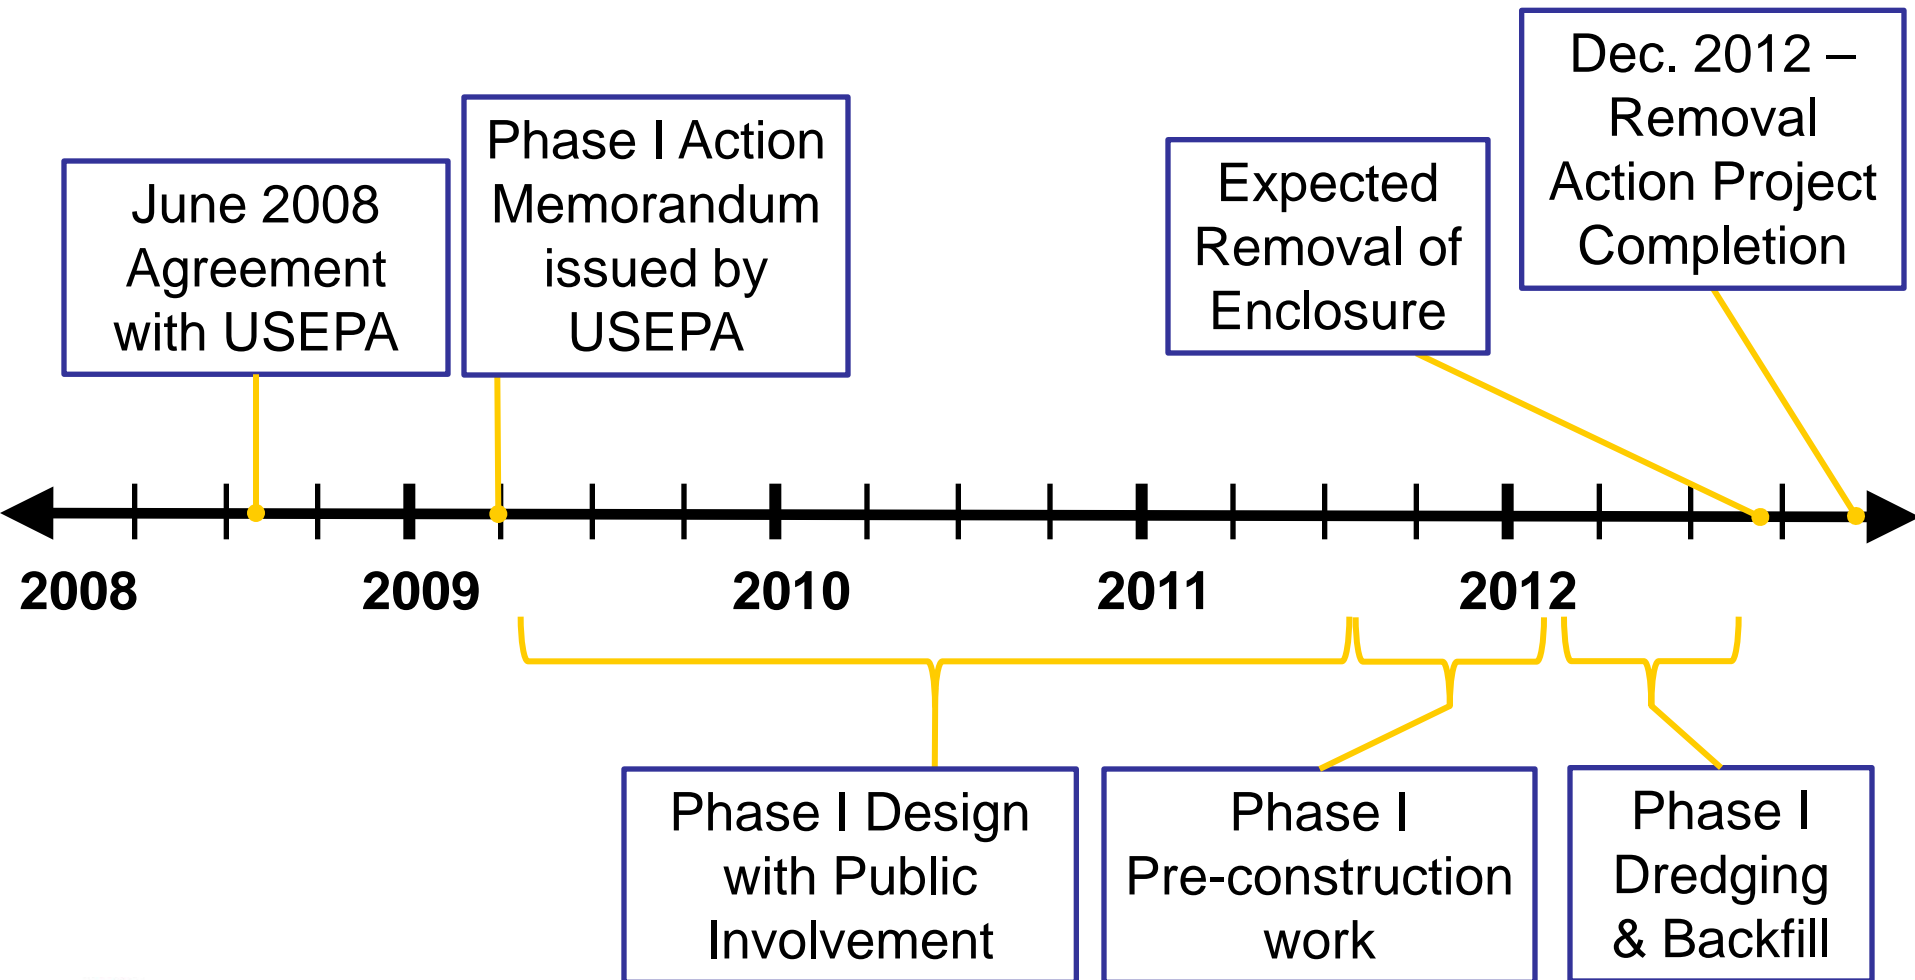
June 2008 Agreement with USEPA

Phase I Action Memorandum issued by USEPA

Expected Removal of Enclosure

Dec. 2012 – Removal Action Project Completion

2008

2009

2010

2011

2012

Phase I Design with Public Involvement

Phase I Pre-construction work

Phase I Dredging & Backfill